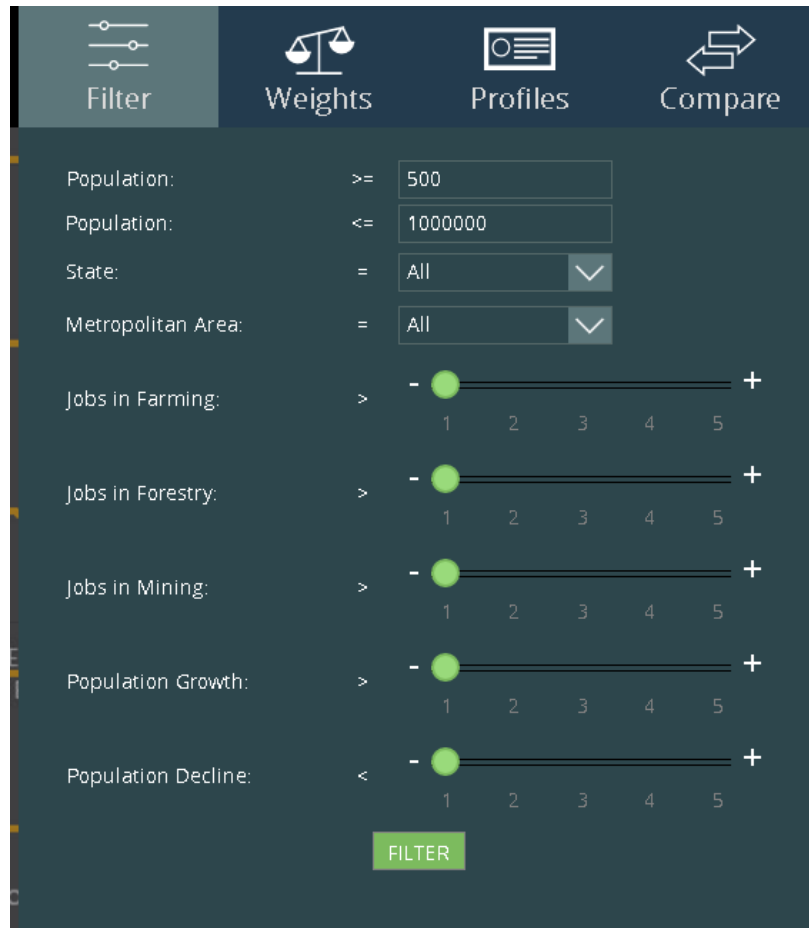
Filter Weights Profiles Compare

Population: >= 500
Population: <= 1000000
State: = All
Metropolitan Area: = All

Jobs in Farming: > - + 1 2 3 4 5

Jobs in Forestry: > - + 1 2 3 4 5

Jobs in Mining: > - + 1 2 3 4 5

Population Growth: > - + 1 2 3 4 5

Population Decline: < - + 1 2 3 4 5

FILTER